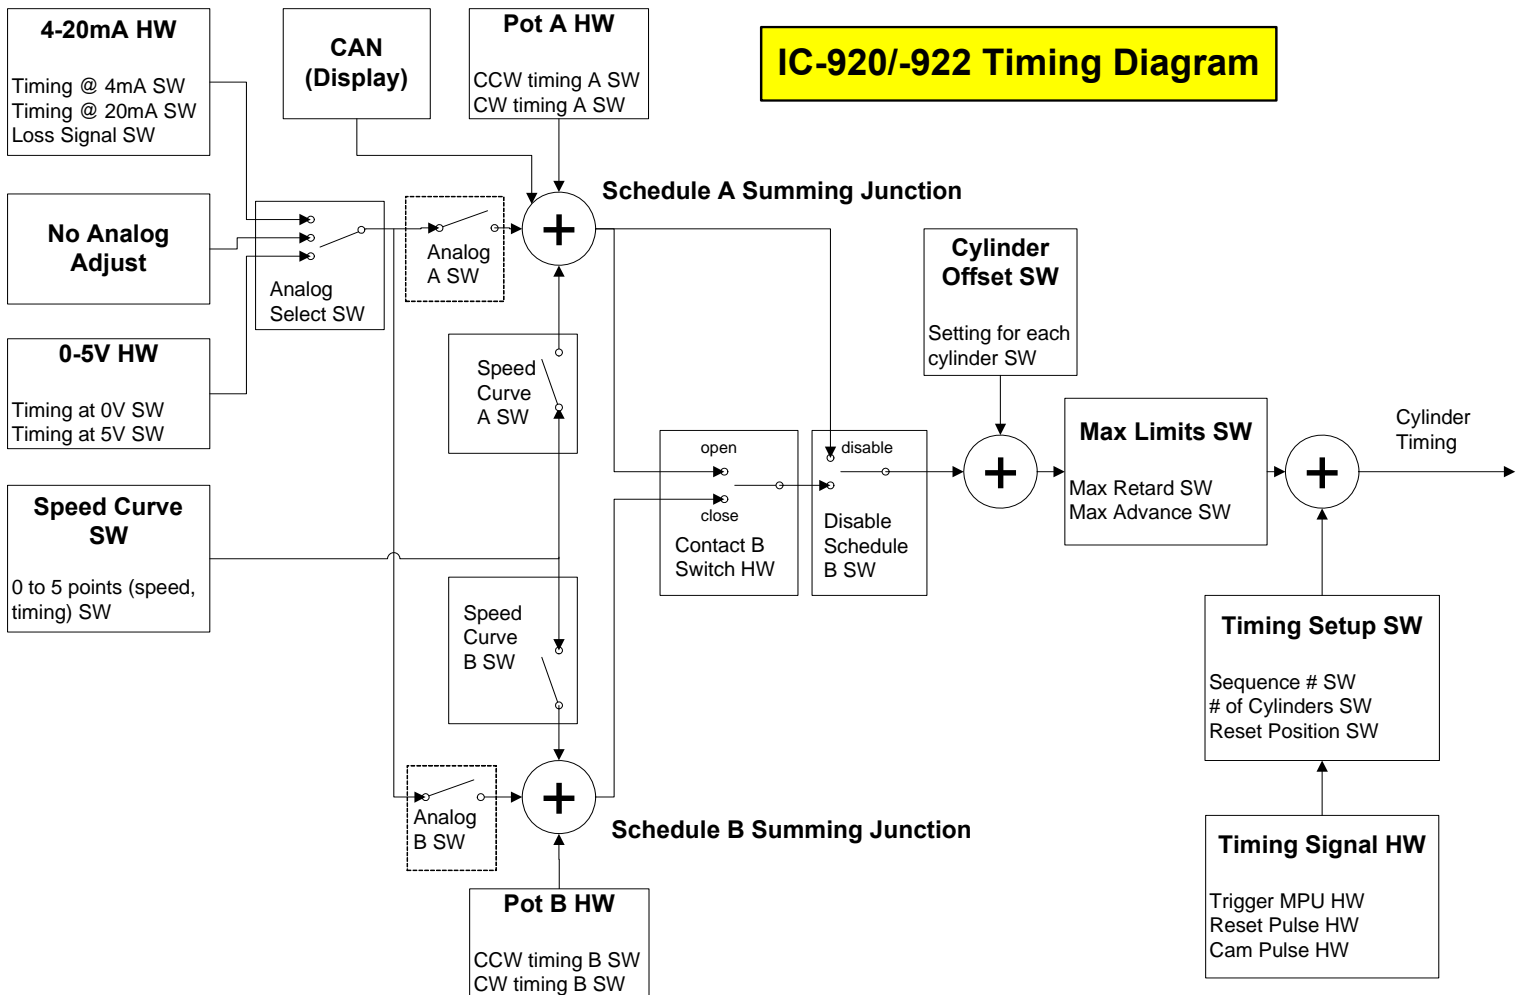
4-20mA HW

Timing @ 4mA SW
Timing @ 20mA SW
Loss Signal SW

CAN (Display)

Pot A HW

CCW timing A SW
CW timing A SW

IC-920/-922 Timing Diagram

Schedule A Summing Junction

No Analog Adjust

Analog Select SW

Analog A SW

+

Cylinder Offset SW

Setting for each cylinder SW

0-5V HW

Timing at 0V SW
Timing at 5V SW

Speed Curve A SW

open
close
Contact B Switch HW

disable
Disable Schedule B SW

+

Max Limits SW

Max Retard SW
Max Advance SW

+

Cylinder Timing

Speed Curve SW

0 to 5 points (speed, timing) SW

Speed Curve B SW

Timing Setup SW

Sequence # SW
# of Cylinders SW
Reset Position SW

Analog B SW

+

Schedule B Summing Junction

Timing Signal HW

Trigger MPU HW
Reset Pulse HW
Cam Pulse HW

Pot B HW

CCW timing B SW
CW timing B SW